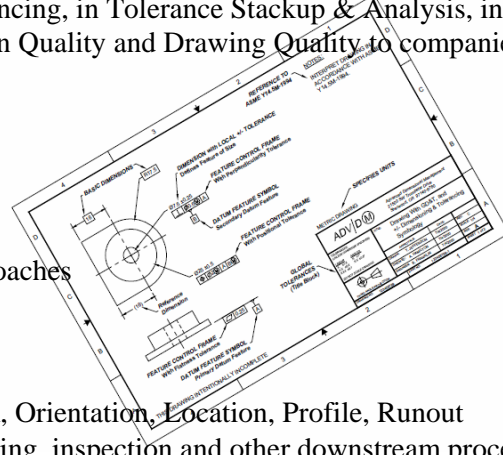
ncing, in Tolerance Stackup & Analysis, in
n Quality and Drawing Quality to companie

REFERENCE TO ASME Y14.5M-1994

NOTES:
INTERPRET DRAWING IN ACCORDANCE WITH ASME Y14.5M-1994

BASIC DIMENSIONS

DIMENSION with LOCAL +/- TOLERANCE
Defines Feature of Size

FEATURE CONTROL FRAME
With Perpendicularity Tolerance

DATUM FEATURE SYMBOL
Secondary Datum Feature

FEATURE CONTROL FRAME
With Positional Tolerance

SPECIFIES UNITS

METRIC DRAWING

ADV/D/M

Drawing With GD&T and +/- Dimensioning & Tolerancing

Reference Dimension

GLOBAL TOLERANCES (Title Block)

FEATURE CONTROL FRAME
With Flatness Tolerance

DATUM FEATURE SYMBOL
Primary Datum Feature

THIS DRAWING INTENTIONALLY INCOMPLETE

oaches

, Orientation, Location, Profile, Runout
ing, inspection and other downstream proce